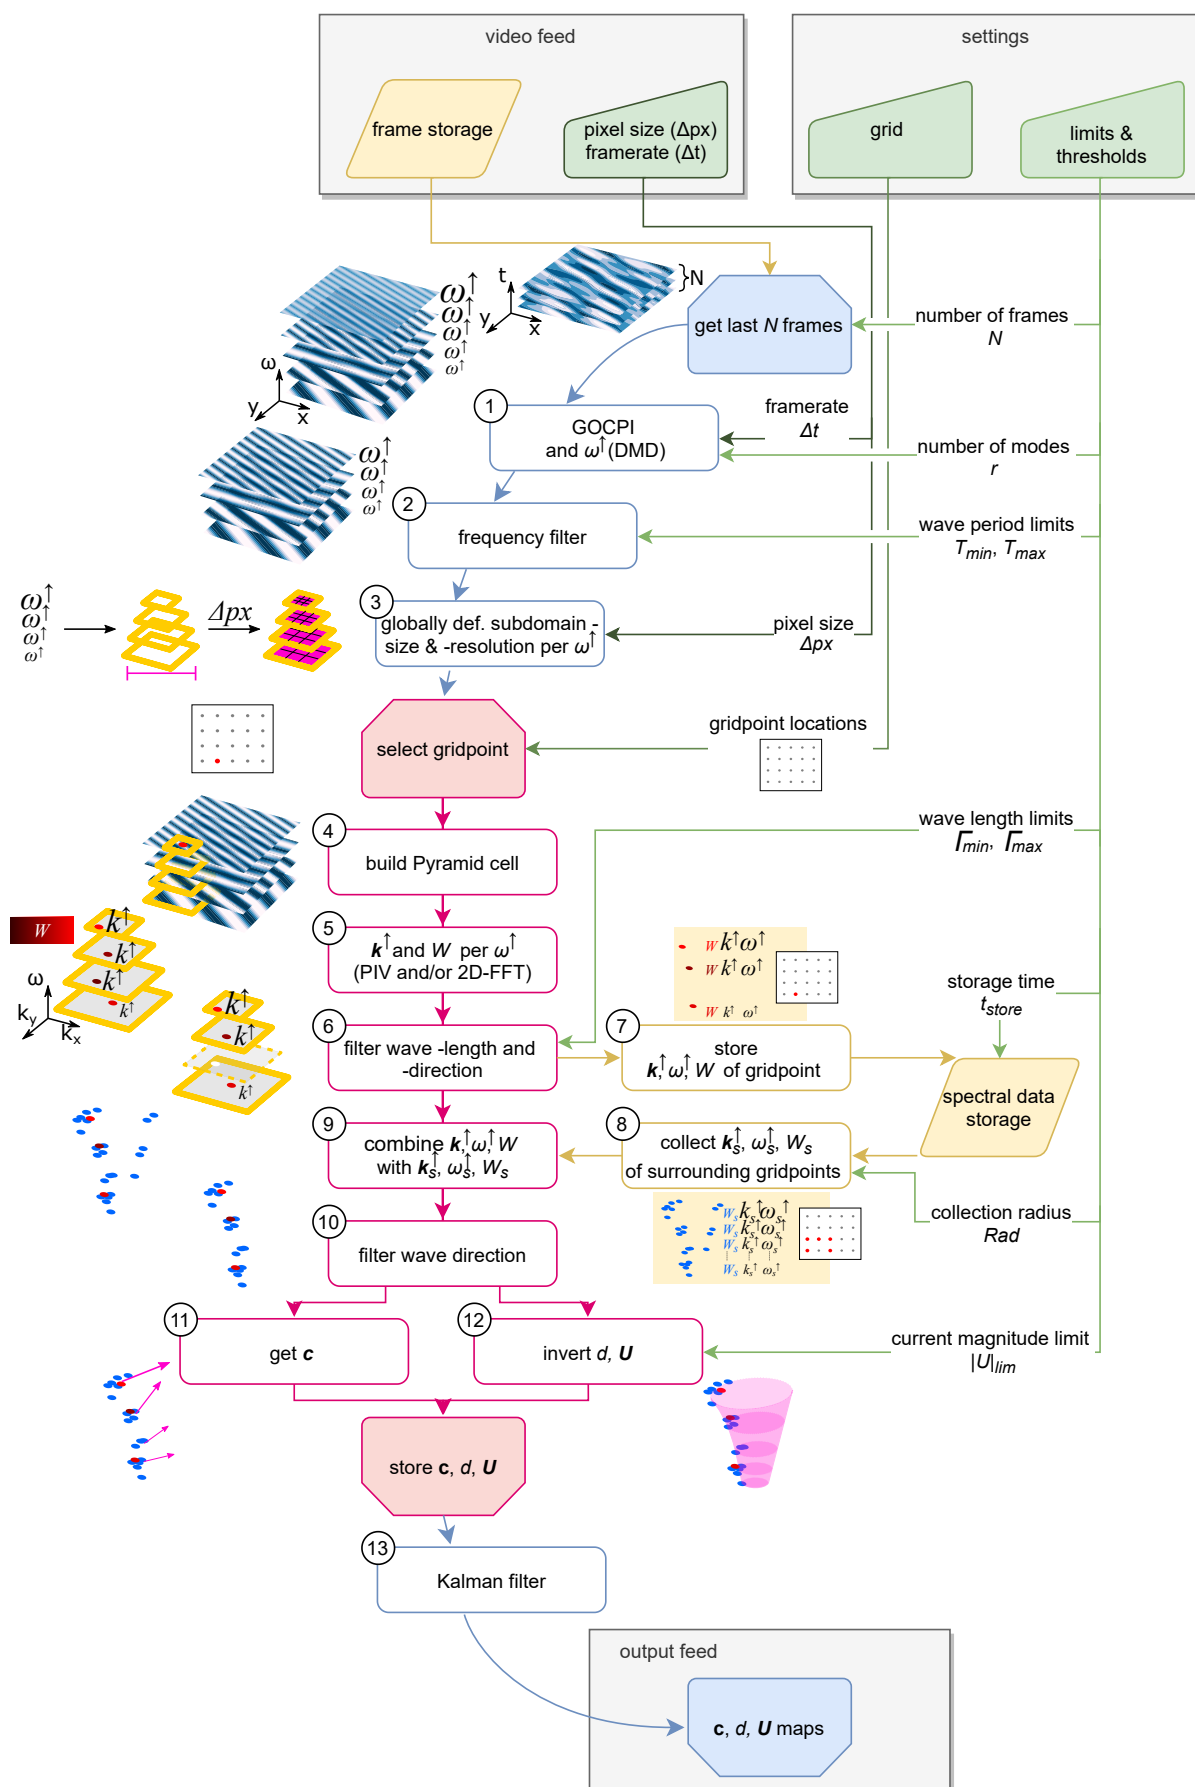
video feed

frame storage

pixel size (Δpx)
framerate (Δt)

settings

grid

limits & thresholds

$\omega^{\uparrow}$ $\omega^{\uparrow}$ $\omega^{\uparrow}$ $\omega^{\uparrow}$ $\omega^{\uparrow}$

t y x }N

get last N frames

number of frames N

ω y x

1 GOCPI and $\omega^{\uparrow}$(DMD)

framerate Δt

number of modes r

$\omega^{\uparrow}$ $\omega^{\uparrow}$ $\omega^{\uparrow}$ $\omega^{\uparrow}$

2 frequency filter

wave period limits $T_{min}$, $T_{max}$

$\omega^{\uparrow}$ $\omega^{\uparrow}$ $\omega^{\uparrow}$ $\omega^{\uparrow}$

Δpx

3 globally def. subdomain - size & -resolution per $\omega^{\uparrow}$

pixel size Δpx

select gridpoint

gridpoint locations

wave length limits $\Gamma_{min}$, $\Gamma_{max}$

4 build Pyramid cell

W

$k^{\uparrow}$ $k^{\uparrow}$ $k^{\uparrow}$ $k^{\uparrow}$

ω $k_y$ $k_x$

5 $\boldsymbol{k}^{\uparrow}$ and W per $\omega^{\uparrow}$ (PIV and/or 2D-FFT)

W $k^{\uparrow}\omega^{\uparrow}$
W $k^{\uparrow}\omega^{\uparrow}$
W $k^{\uparrow}$ $\omega^{\uparrow}$

storage time $t_{store}$

$k^{\uparrow}$ $k^{\uparrow}$ $k^{\uparrow}$

6 filter wave -length and -direction

7 store $\boldsymbol{k}^{\uparrow}$, $\omega^{\uparrow}$, W of gridpoint

spectral data storage

9 combine $\boldsymbol{k}^{\uparrow}$, $\omega^{\uparrow}$, W with $\boldsymbol{k}_s^{\uparrow}$, $\omega_s^{\uparrow}$, $W_s$

8 collect $\boldsymbol{k}_s^{\uparrow}$, $\omega_s^{\uparrow}$, $W_s$ of surrounding gridpoints

collection radius Rad

$W_s$ $k_s^{\uparrow}$ $\omega_s^{\uparrow}$
$W_s$ $k_s^{\uparrow}$ $\omega_s^{\uparrow}$
$W_s$ $k_s^{\uparrow}$ $\omega_s^{\uparrow}$
$W_s$ $k_s^{\uparrow}$ $\omega_s^{\uparrow}$

10 filter wave direction

11 get $\boldsymbol{c}$

12 invert d, $\boldsymbol{U}$

current magnitude limit $|U|_{lim}$

store $\boldsymbol{c}$, d, $\boldsymbol{U}$

13 Kalman filter

output feed

$\boldsymbol{c}$, d, $\boldsymbol{U}$ maps